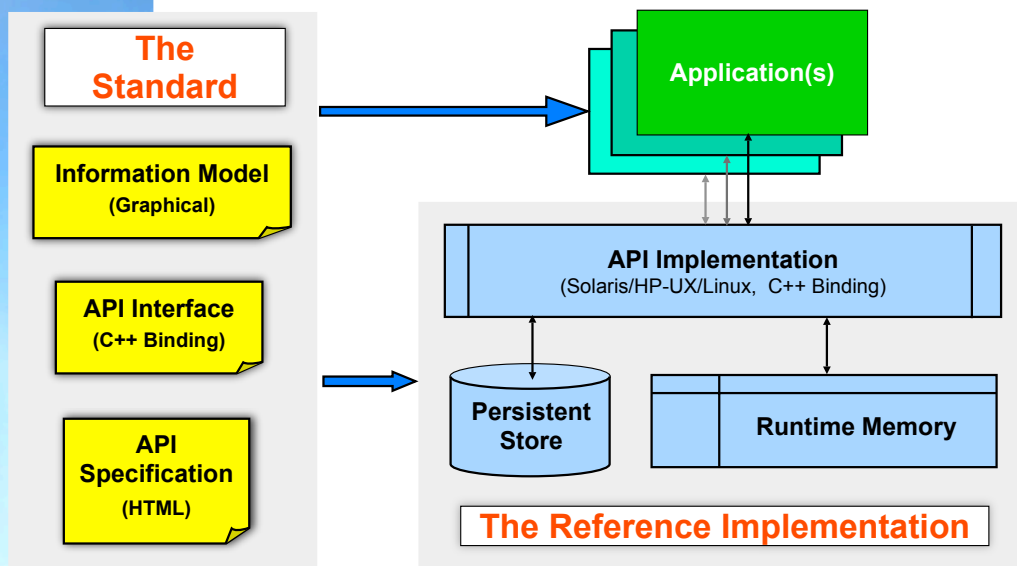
The Standard

Information Model
(Graphical)

API Interface
(C++ Binding)

API Specification
(HTML)

Application(s)

API Implementation
(Solaris/HP-UX/Linux, C++ Binding)

Persistent Store

Runtime Memory

The Reference Implementation